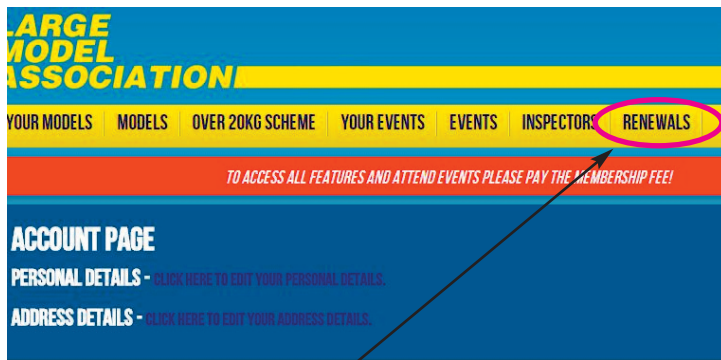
LARGE MODEL ASSOCIATION

YOUR MODELS | MODELS | OVER 20KG SCHEME | YOUR EVENTS | EVENTS | INSPECTORS | RENEWALS

TO ACCESS ALL FEATURES AND ATTEND EVENTS PLEASE PAY THE MEMBERSHIP FEE!

ACCOUNT PAGE

PERSONAL DETAILS - CLICK HERE TO EDIT YOUR PERSONAL DETAILS.

ADDRESS DETAILS - CLICK HERE TO EDIT YOUR ADDRESS DETAILS.